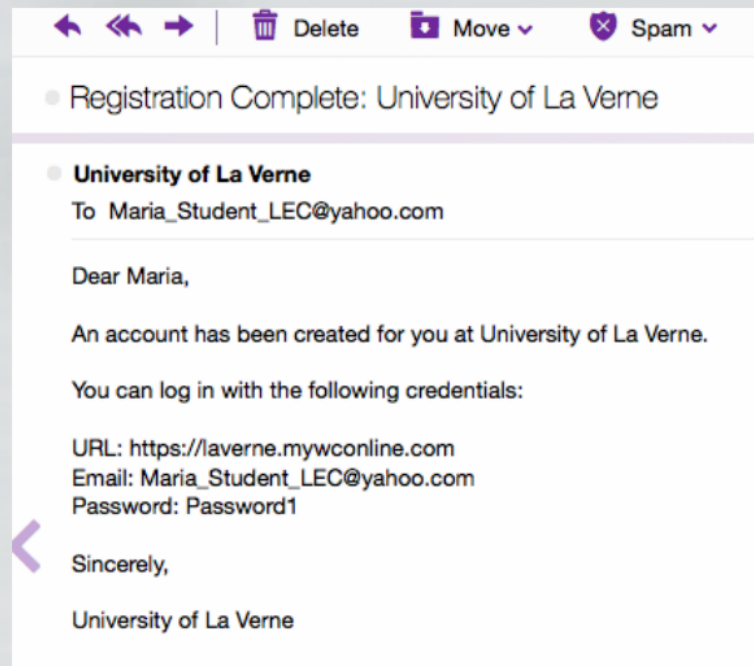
Delete Move Spam

Registration Complete: University of La Verne

University of La Verne
To Maria_Student_LEC@yahoo.com

Dear Maria,

An account has been created for you at University of La Verne.

You can log in with the following credentials:

URL: https://laverne.mywconline.com
Email: Maria_Student_LEC@yahoo.com
Password: Password1

Sincerely,

University of La Verne